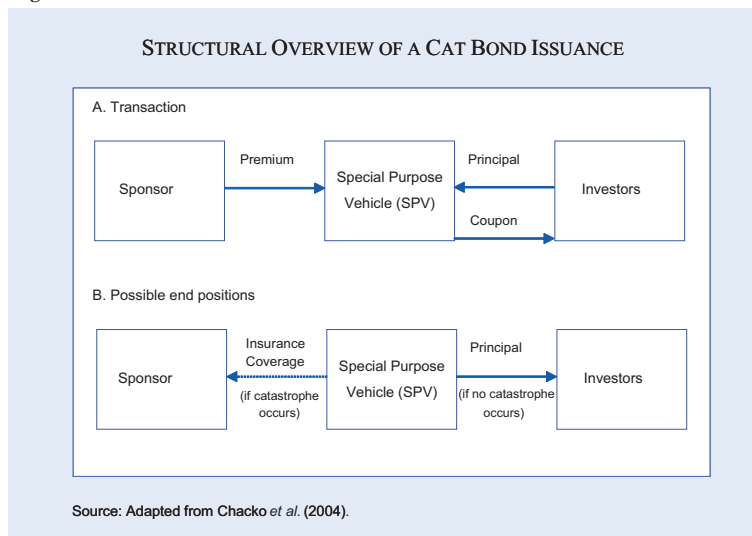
STRUCTURAL OVERVIEW OF A CAT BOND ISSUANCE

A. Transaction

Sponsor

Premium

Special Purpose Vehicle (SPV)

Principal

Coupon

Investors

B. Possible end positions

Sponsor

Insurance Coverage

(if catastrophe occurs)

Special Purpose Vehicle (SPV)

Principal

(if no catastrophe occurs)

Investors

Source: Adapted from Chacko et al. (2004).